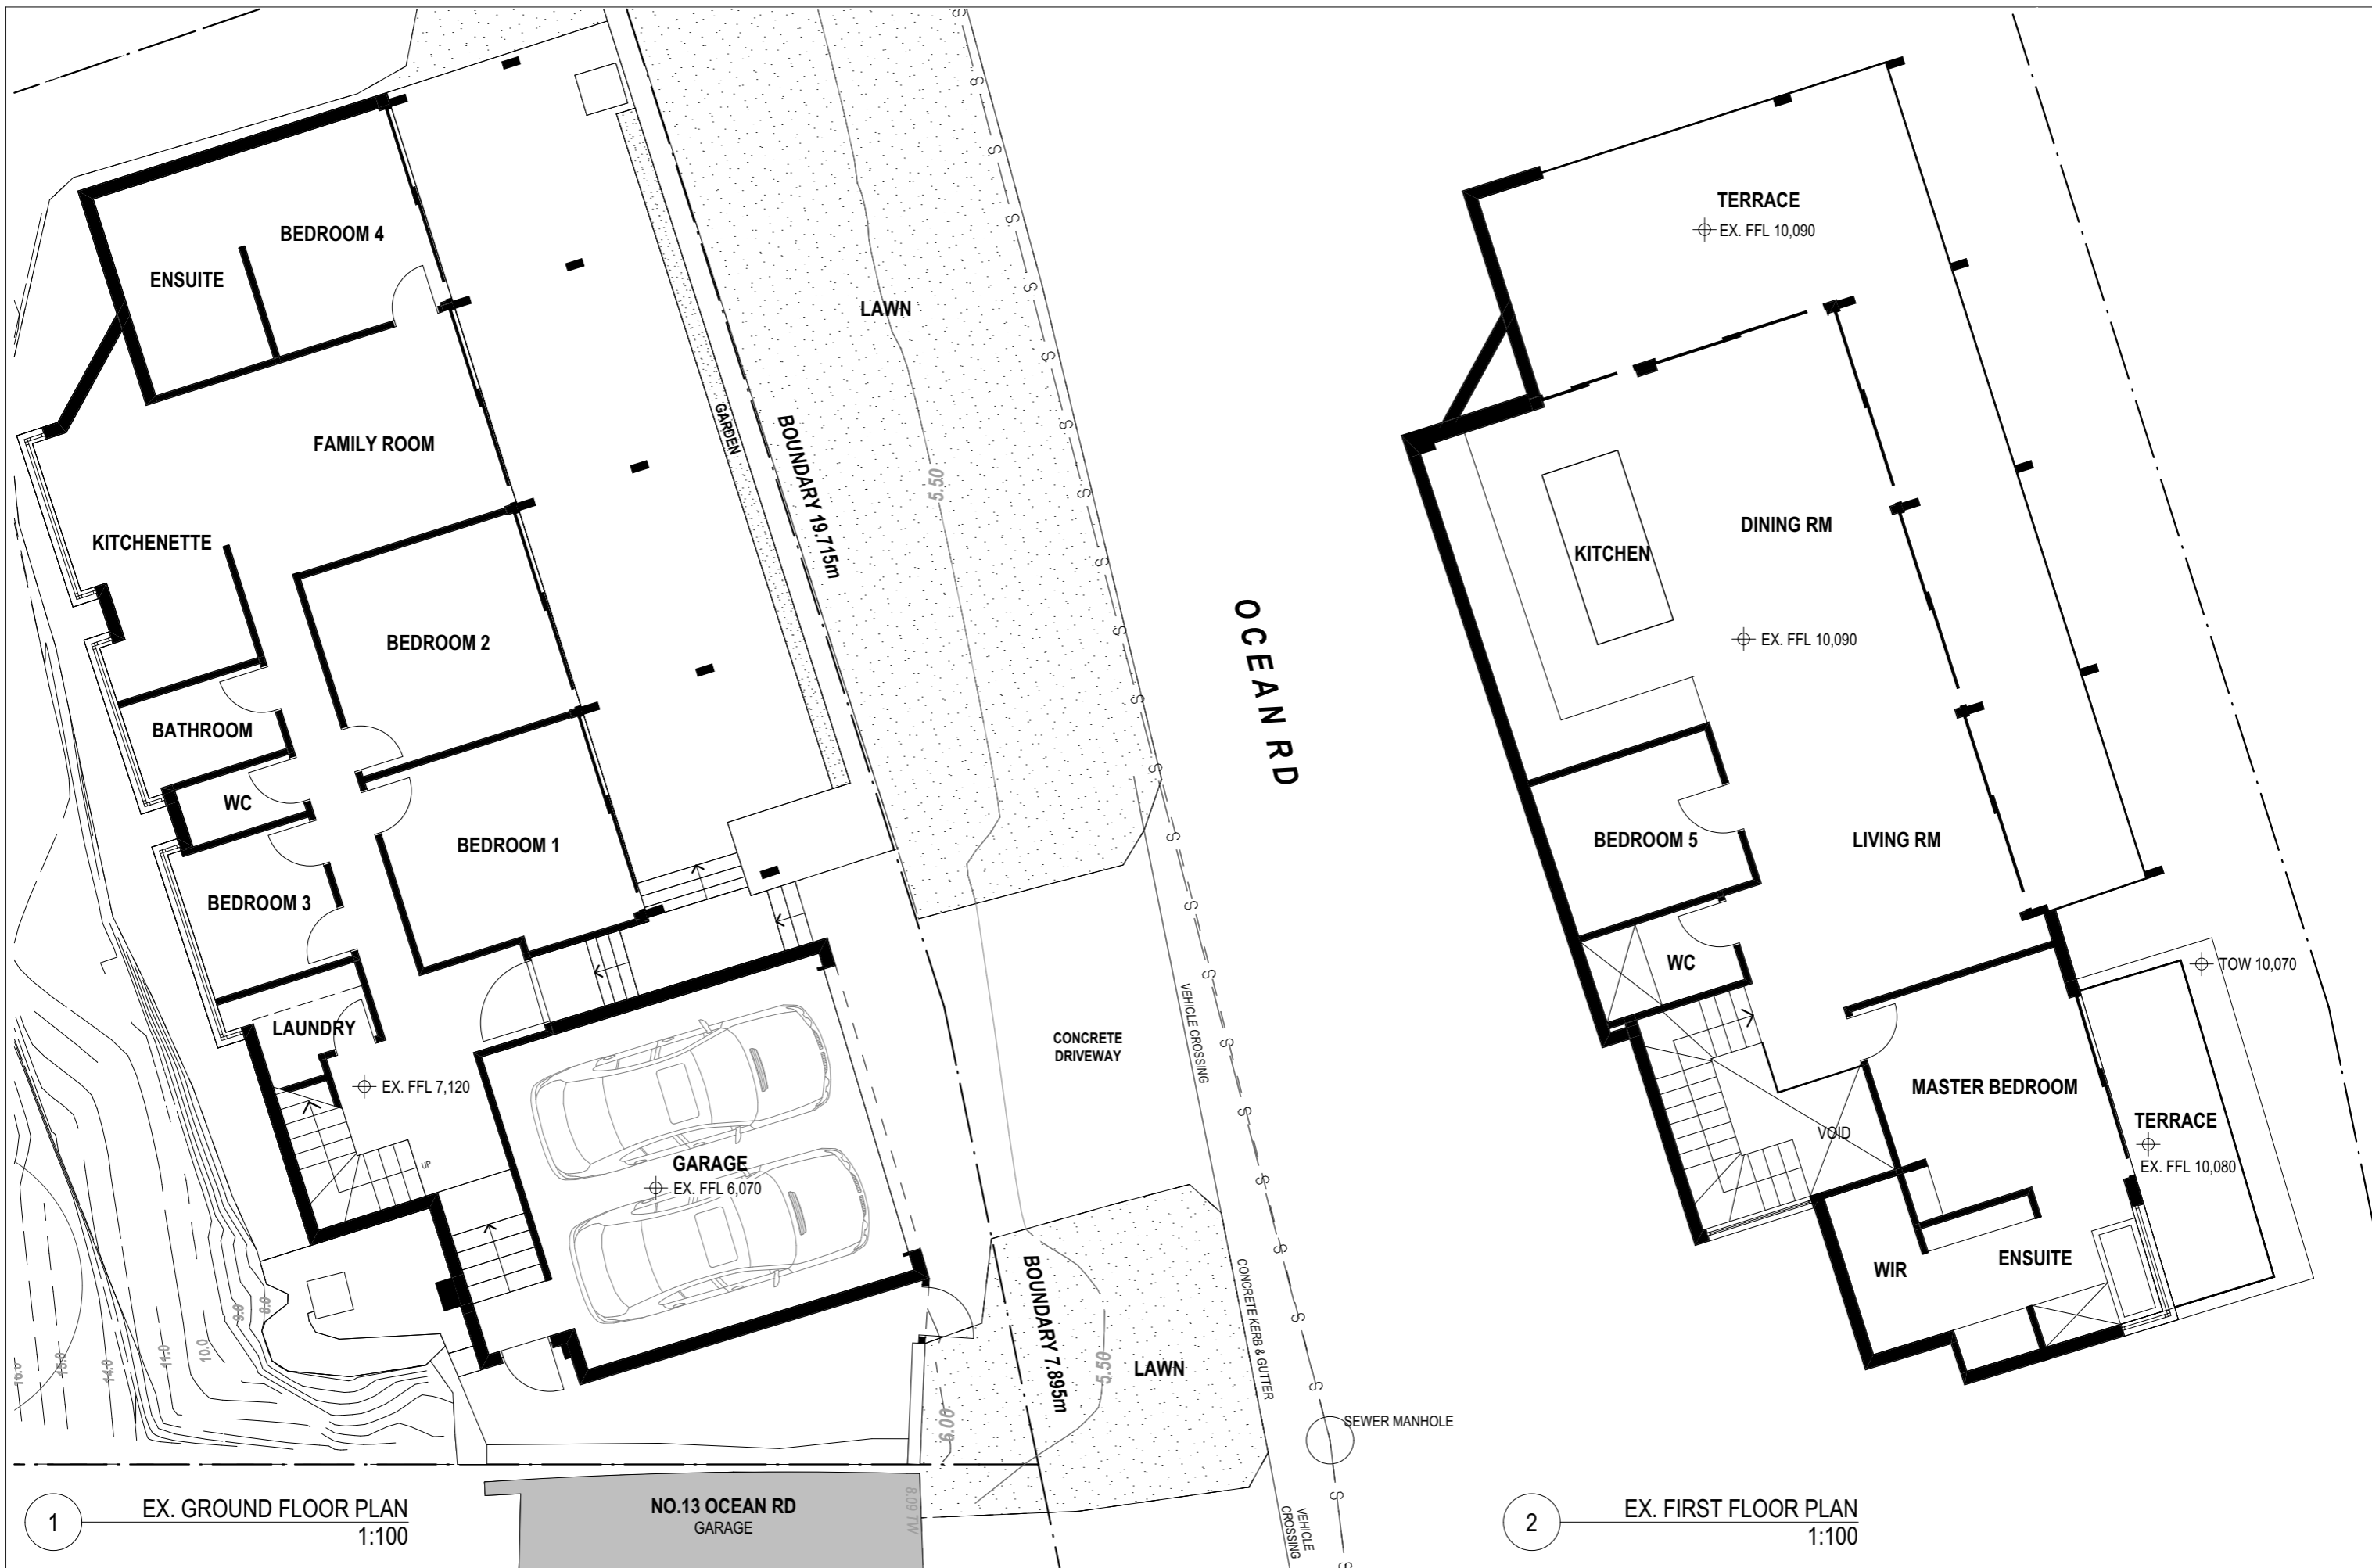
BEDROOM 4
ENSUITE
FAMILY ROOM
KITCHENETTE
BEDROOM 2
BATHROOM
WC
BEDROOM 1
BEDROOM 3
LAUNDRY
EX. FFL 7,120
UP
GARAGE
EX. FFL 6,070
GARDEN
BOUNDARY 19.715m
LAWN
5.50
OCEAN RD
CONCRETE DRIVEWAY
VEHICLE CROSSING
BOUNDARY 7.895m
5.50
6.00
LAWN
CONCRETE KERB & GUTTER
SEWER MANHOLE
VEHICLE CROSSING
NO.13 OCEAN RD
GARAGE
8.09 TW
15.0
14.0
11.0
10.0
9.0
8.0
1
EX. GROUND FLOOR PLAN
1:100

TERRACE
EX. FFL 10,090
KITCHEN
DINING RM
EX. FFL 10,090
BEDROOM 5
LIVING RM
WC
TOW 10,070
VOID
MASTER BEDROOM
TERRACE
EX. FFL 10,080
WIR
ENSUITE
2
EX. FIRST FLOOR PLAN
1:100